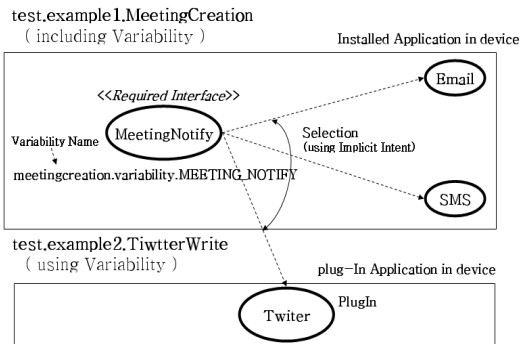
test.example1.MeetingCreation
( including Variability )

Installed Application in device

<<Required Interface>>

MeetingNotify

Email

Variability Name

meetingcreation.variability.MEETING_NOTIFY

Selection
(using Implicit Intent)

SMS

test.example2.TiwtterWrite
( using Variability )

plug-In Application in device

Twiter

PlugIn